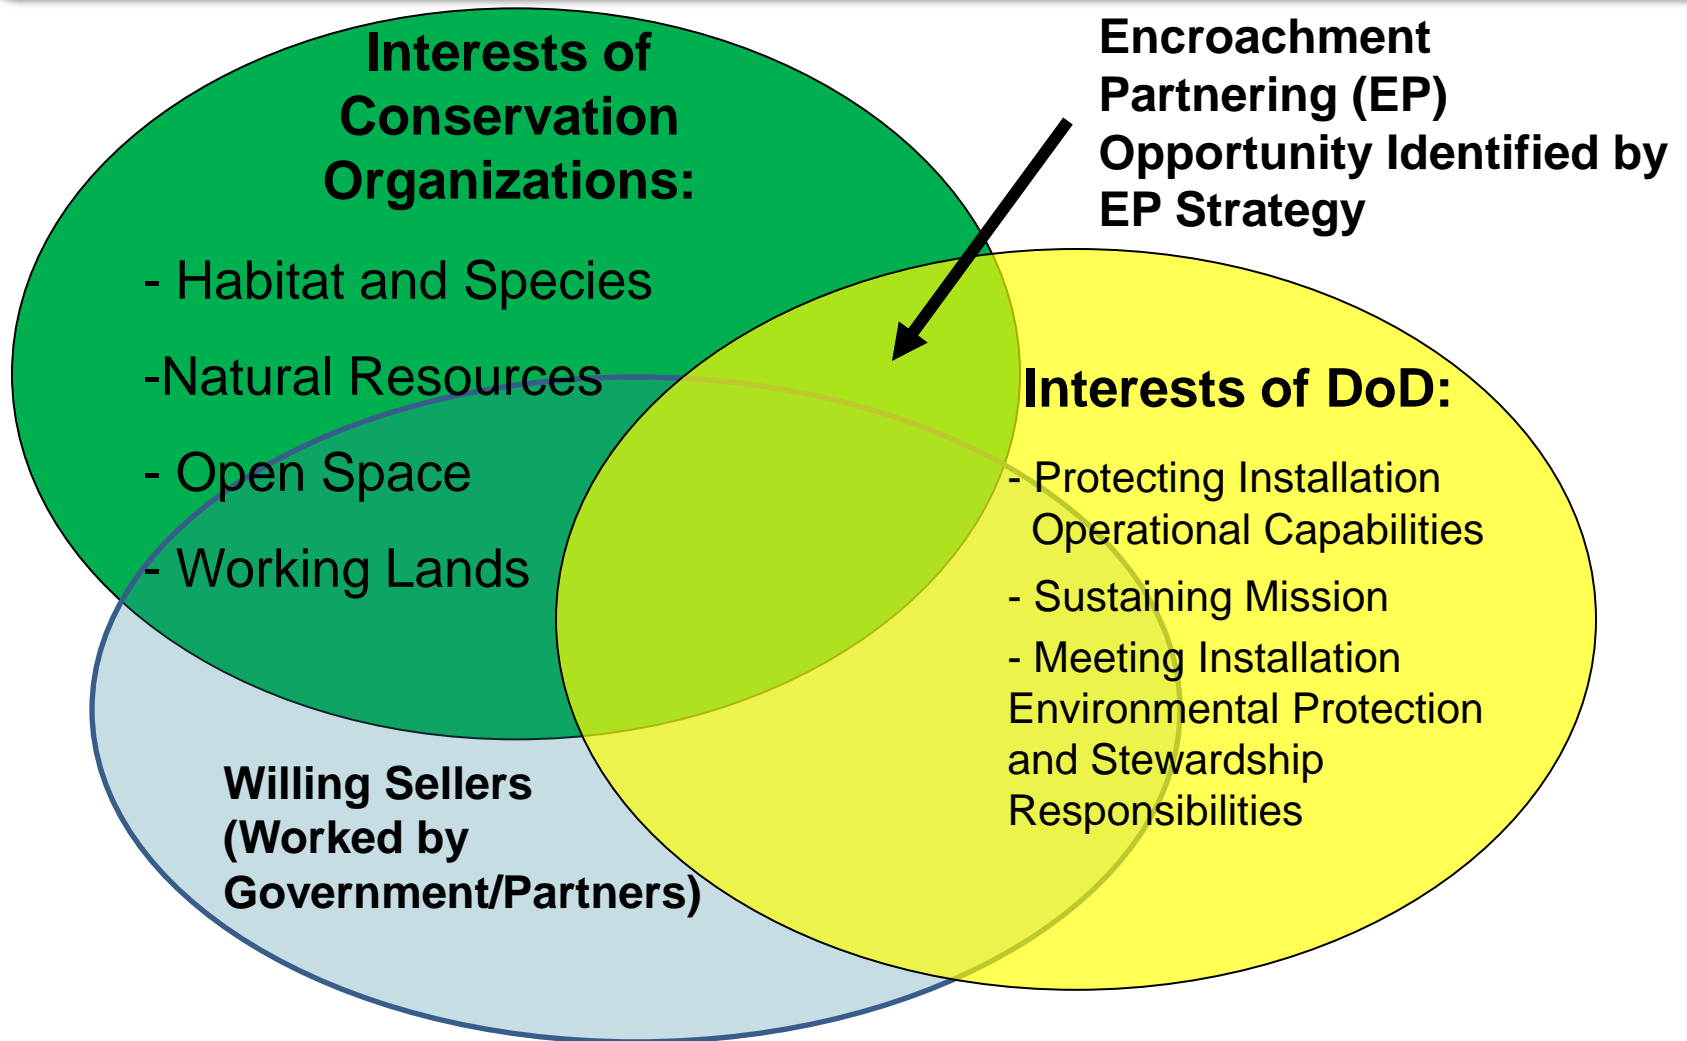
Interests of Conservation Organizations:

- Habitat and Species

-Natural Resources

- Open Space

- Working Lands

Encroachment Partnering (EP) Opportunity Identified by EP Strategy

Interests of DoD:

- Protecting Installation Operational Capabilities

- Sustaining Mission

- Meeting Installation Environmental Protection and Stewardship Responsibilities

Willing Sellers (Worked by Government/Partners)